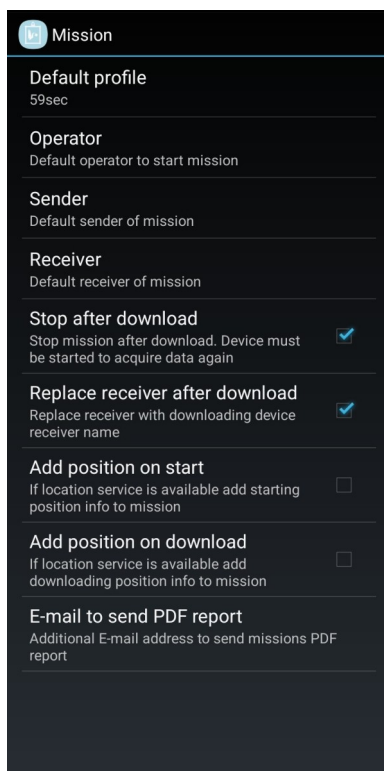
Mission

Default profile
59sec

Operator
Default operator to start mission

Sender
Default sender of mission

Receiver
Default receiver of mission

Stop after download
Stop mission after download. Device must be started to acquire data again

Replace receiver after download
Replace receiver with downloading device receiver name

Add position on start
If location service is available add starting position info to mission

Add position on download
If location service is available add downloading position info to mission

E-mail to send PDF report
Additional E-mail address to send missions PDF report